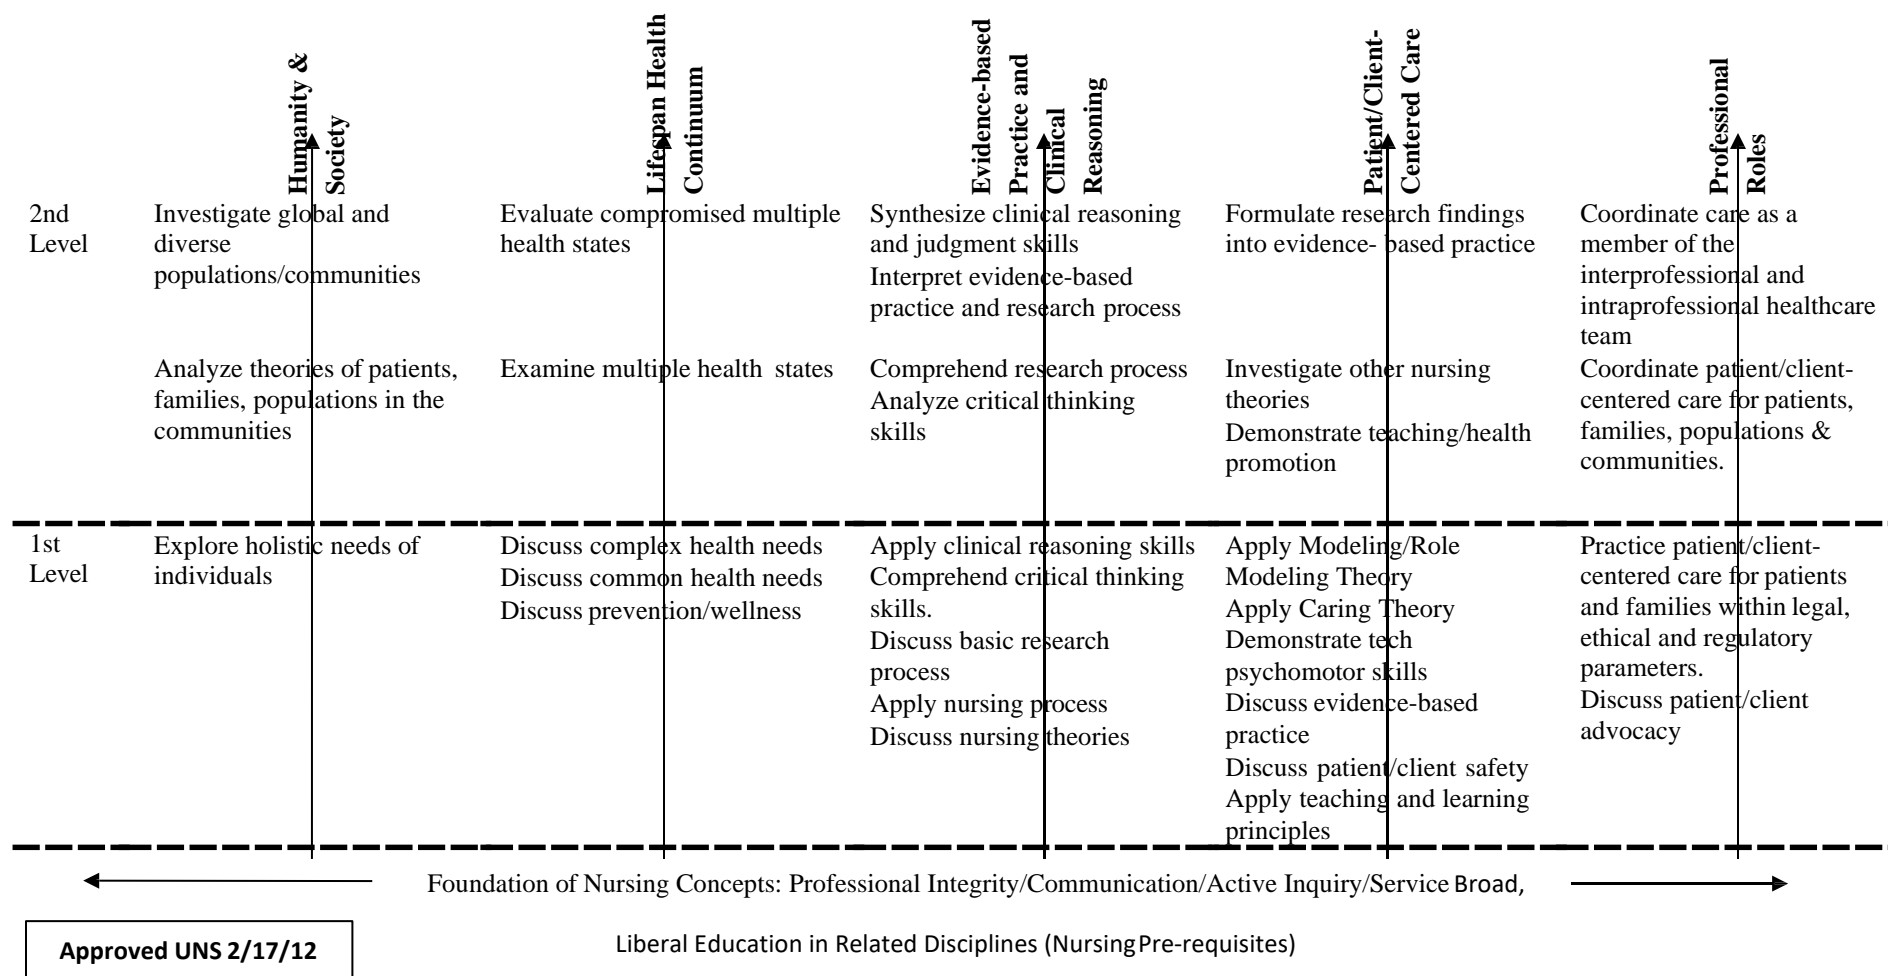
Humanity & Society

Lifespan Health Continuum

Evidence-based Practice and Clinical Reasoning

Patient/Client-Centered Care

Professional Roles

2nd Level

Investigate global and diverse populations/communities

Evaluate compromised multiple health states

Synthesize clinical reasoning and judgment skills
Interpret evidence-based practice and research process

Formulate research findings into evidence- based practice

Coordinate care as a member of the interprofessional and intraprofessional healthcare team

Analyze theories of patients, families, populations in the communities

Examine multiple health states

Comprehend research process
Analyze critical thinking skills

Investigate other nursing theories
Demonstrate teaching/health promotion

Coordinate patient/client-centered care for patients, families, populations & communities.

1st Level

Explore holistic needs of individuals

Discuss complex health needs
Discuss common health needs
Discuss prevention/wellness

Apply clinical reasoning skills
Comprehend critical thinking skills.
Discuss basic research process
Apply nursing process
Discuss nursing theories

Apply Modeling/Role Modeling Theory
Apply Caring Theory
Demonstrate tech psychomotor skills
Discuss evidence-based practice
Discuss patient/client safety
Apply teaching and learning principles

Practice patient/client-centered care for patients and families within legal, ethical and regulatory parameters.
Discuss patient/client advocacy

Foundation of Nursing Concepts: Professional Integrity/Communication/Active Inquiry/Service Broad,

Liberal Education in Related Disciplines (Nursing Pre-requisites)

Approved UNS 2/17/12